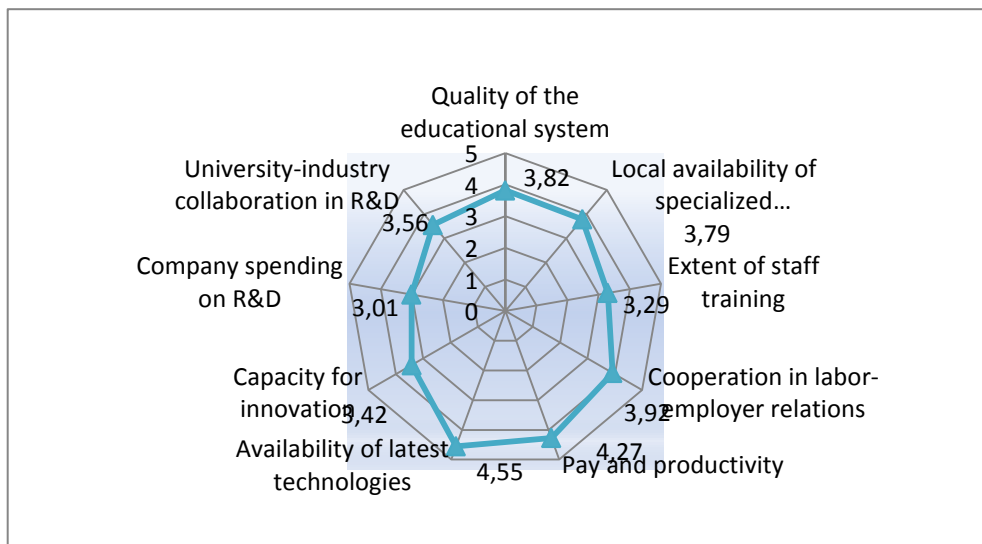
Quality of the educational system

5
4
3
2
1
0

3,82

Local availability of specialized…

3,79

Extent of staff training

3,29

Cooperation in labor-employer relations

3,92

4,27

Pay and productivity

4,55

Availability of latest technologies

Capacity for innovation

3,42

Company spending on R&D

3,01

University-industry collaboration in R&D

3,56